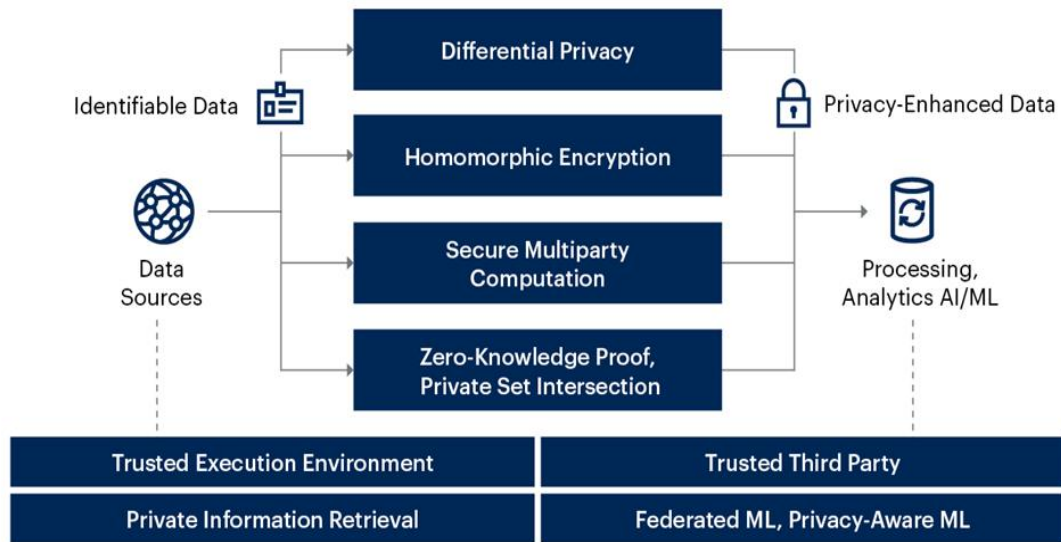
Identifiable Data

Data Sources

Differential Privacy

Homomorphic Encryption

Secure Multiparty Computation

Zero-Knowledge Proof, Private Set Intersection

Privacy-Enhanced Data

Processing, Analytics AI/ML

Trusted Execution Environment

Trusted Third Party

Private Information Retrieval

Federated ML, Privacy-Aware ML